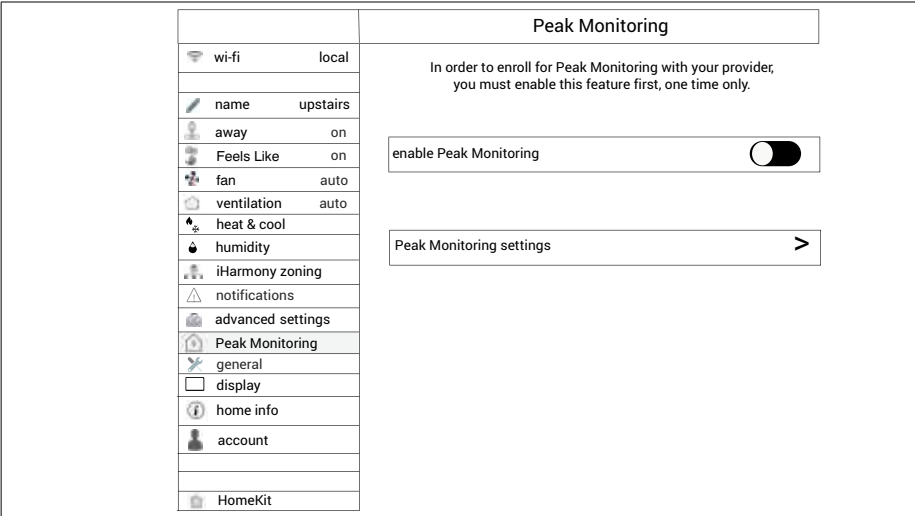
Peak Monitoring

wi-fi local

name upstairs

away on

Feels Like on

fan auto

ventilation auto

heat & cool

humidity

iHarmony zoning

notifications

advanced settings

Peak Monitoring

general

display

home info

account

HomeKit

In order to enroll for Peak Monitoring with your provider, you must enable this feature first, one time only.

enable Peak Monitoring

Peak Monitoring settings >